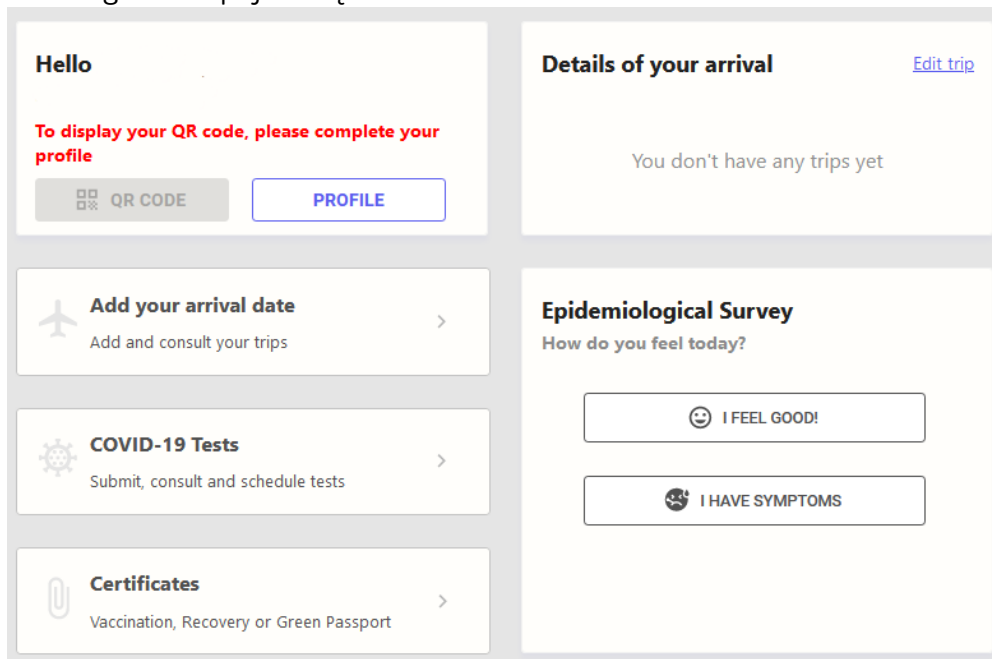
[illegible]

Hello

To display your QR code, please complete your profile

QR CODE

PROFILE

Details of your arrival

Edit trip

You don't have any trips yet

Add your arrival date

Add and consult your trips

COVID-19 Tests

Submit, consult and schedule tests

Certificates

Vaccination, Recovery or Green Passport

Epidemiological Survey

How do you feel today?

I FEEL GOOD!

I HAVE SYMPTOMS